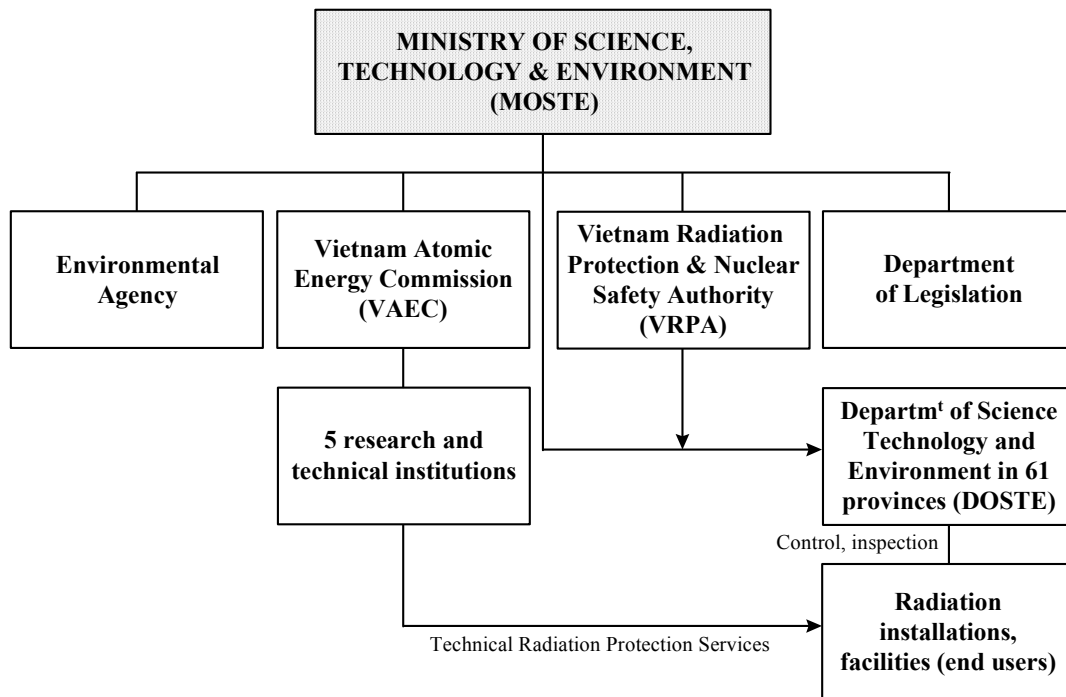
MINISTRY OF SCIENCE, TECHNOLOGY & ENVIRONMENT (MOSTE)

Environmental Agency

Vietnam Atomic Energy Commission (VAEC)

Vietnam Radiation Protection & Nuclear Safety Authority (VRPA)

Department of Legislation

5 research and technical institutions

Departm$^{t}$ of Science Technology and Environment in 61 provinces (DOSTE)

Control, inspection

Radiation installations, facilities (end users)

Technical Radiation Protection Services